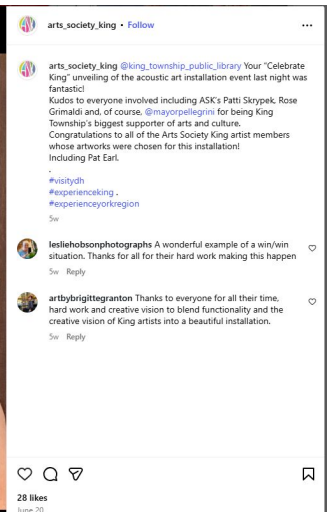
arts_society_king • Follow

arts_society_king @king_township_public_library Your "Celebrate King" unveiling of the acoustic art installation event last night was fantastic!
Kudos to everyone involved including ASK's Patti Skrypek, Rose Grimaldi and, of course, @mayorpellegrini for being King Township's biggest supporter of arts and culture.
Congratulations to all of the Arts Society King artist members whose artworks were chosen for this installation!
Including Pat Earl.
.
#visitydh
#experienceking .
#experienceyorkregion
5w

lesliehobsonphotographs A wonderful example of a win/win situation. Thanks for all for their hard work making this happen
5w Reply

artbybrigittegranton Thanks to everyone for all their time, hard work and creative vision to blend functionality and the creative vision of King artists into a beautiful installation.
5w Reply

28 likes
June 20